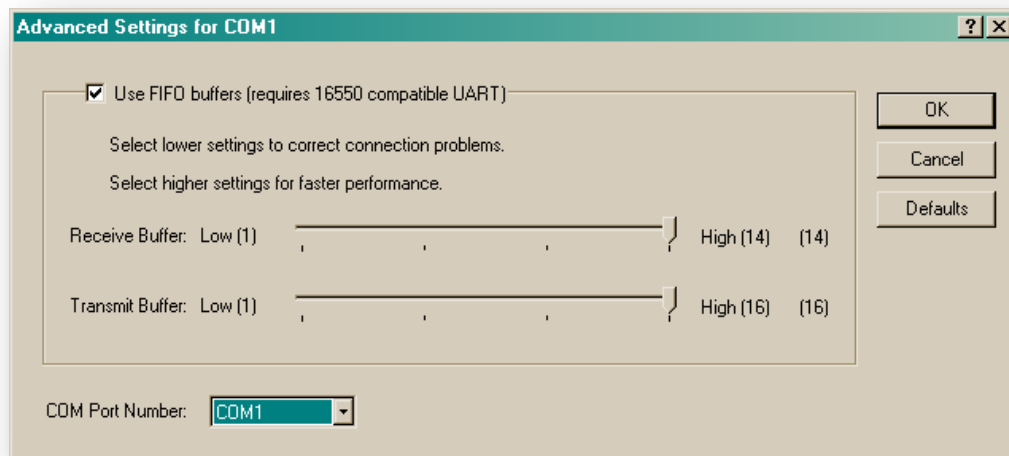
Advanced Settings for COM1

?

Use FIFO buffers (requires 16550 compatible UART)

Select lower settings to correct connection problems.

Select higher settings for faster performance.

Receive Buffer: Low (1) High (14) (14)

Transmit Buffer: Low (1) High (16) (16)

OK

Cancel

Defaults

COM Port Number: COM1